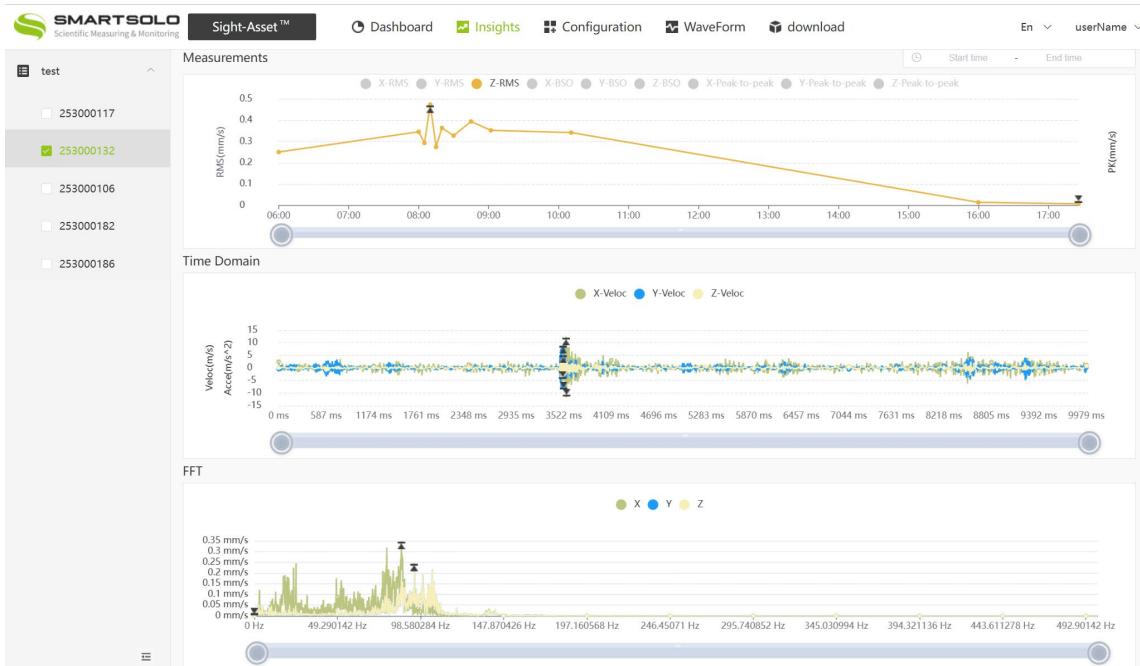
SMARTSOLO
Scientific Measuring & Monitoring

Sight-Asset™

Dashboard Insights Configuration WaveForm download

En userName

test

253000117

253000132

253000106

253000182

253000186

Measurements

Start time - End time

X-RMS Y-RMS Z-RMS X-BSO Y-BSO Z-BSO X-Peak-to-peak Y-Peak-to-peak Z-Peak-to-peak

RMS(mm/s)

PK(mm/s)

0.5
0.4
0.3
0.2
0.1
0

06:00 07:00 08:00 09:00 10:00 11:00 12:00 13:00 14:00 15:00 16:00 17:00

Time Domain

X-Veloc Y-Veloc Z-Veloc

Veloc(m/s)
Acce(m/s^2)

15
10
5
0
-5
-10
-15

0 ms 587 ms 1174 ms 1761 ms 2348 ms 2935 ms 3522 ms 4109 ms 4696 ms 5283 ms 5870 ms 6457 ms 7044 ms 7631 ms 8218 ms 8805 ms 9392 ms 9979 ms

FFT

X Y Z

0.35 mm/s
0.3 mm/s
0.25 mm/s
0.2 mm/s
0.15 mm/s
0.1 mm/s
0.05 mm/s
0 mm/s

0 Hz 49.290142 Hz 98.580284 Hz 147.870426 Hz 197.160568 Hz 246.45071 Hz 295.740852 Hz 345.030994 Hz 394.321136 Hz 443.611278 Hz 492.90142 Hz